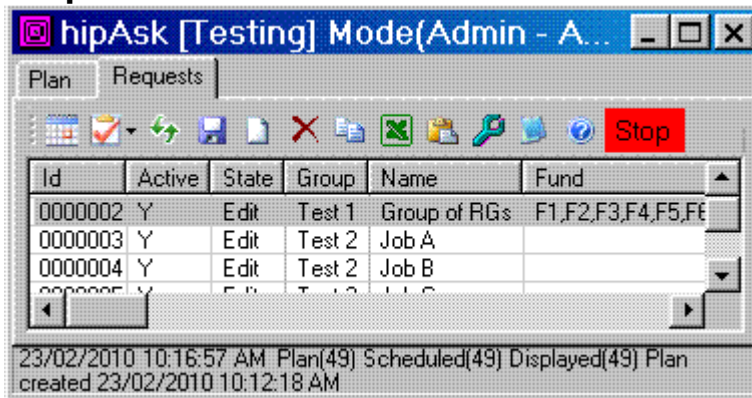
hipAsk [Testing] Mode(Admin - A...

Plan | Requests

Stop

| Id | Active | State | Group | Name | Fund |
|---|---|---|---|---|---|
| 0000002 | Y | Edit | Test 1 | Group of RGs | F1,F2,F3,F4,F5,F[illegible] |
| 0000003 | Y | Edit | Test 2 | Job A | |
| 0000004 | Y | Edit | Test 2 | Job B | |
| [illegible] | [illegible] | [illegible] | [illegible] | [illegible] | |

23/02/2010 10:16:57 AM Plan(49) Scheduled(49) Displayed(49) Plan created 23/02/2010 10:12:18 AM